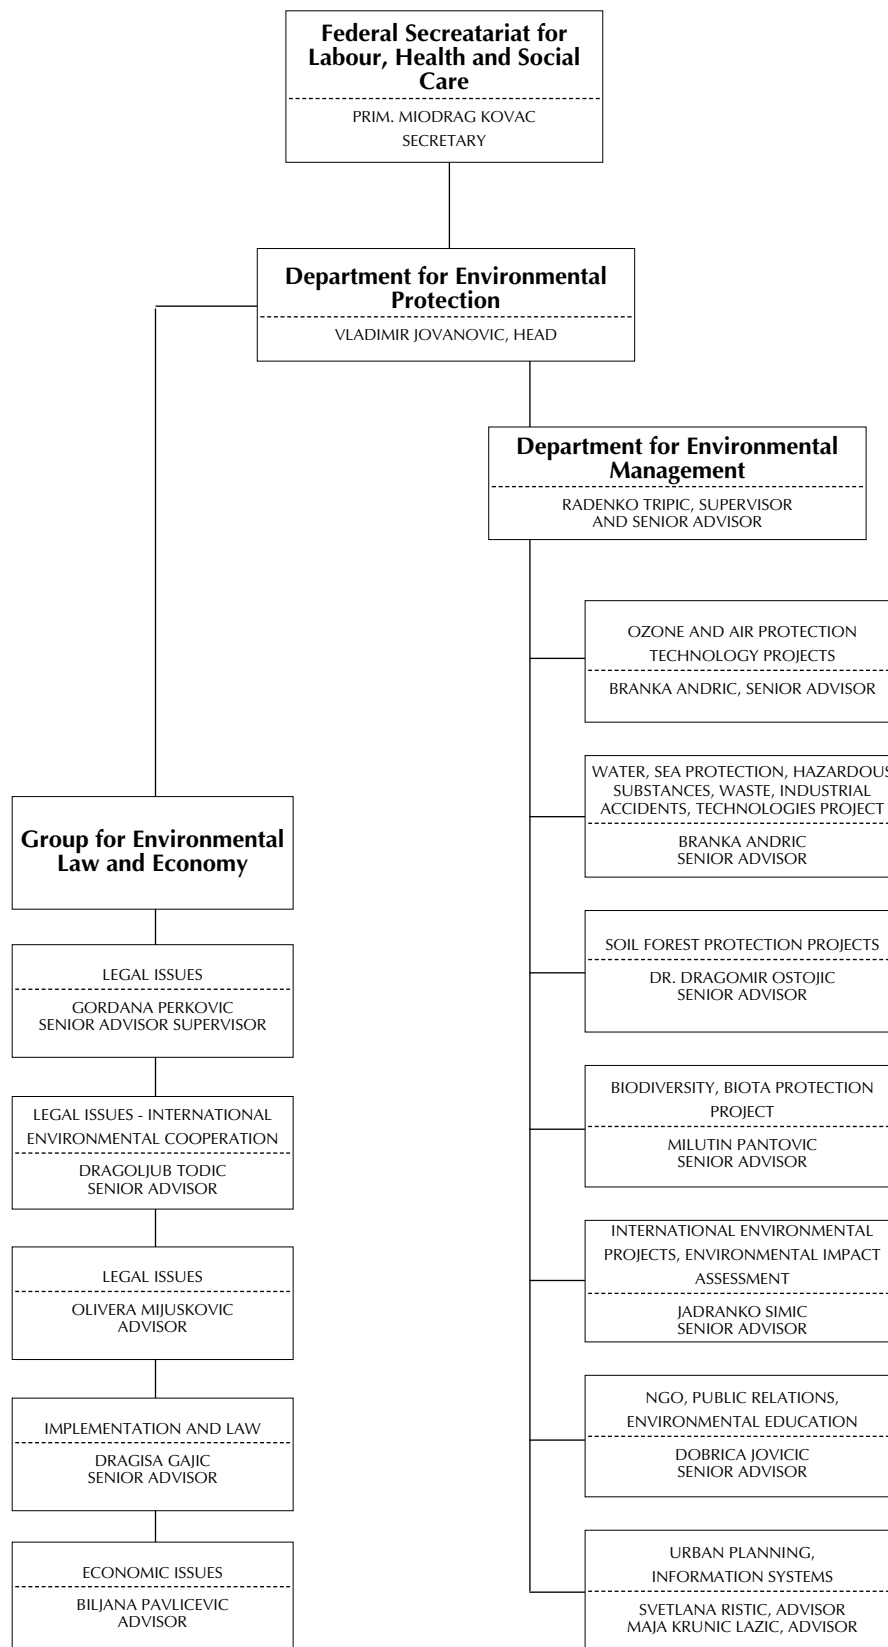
Federal Secreatariat for Labour, Health and Social Care

PRIM. MIODRAG KOVAC
SECRETARY

Department for Environmental Protection

VLADIMIR JOVANOVIC, HEAD

Department for Environmental Management

RADENKO TRIPIC, SUPERVISOR AND SENIOR ADVISOR

OZONE AND AIR PROTECTION TECHNOLOGY PROJECTS

BRANKA ANDRIC, SENIOR ADVISOR

WATER, SEA PROTECTION, HAZARDOUS SUBSTANCES, WASTE, INDUSTRIAL ACCIDENTS, TECHNOLOGIES PROJECT

BRANKA ANDRIC
SENIOR ADVISOR

SOIL FOREST PROTECTION PROJECTS

DR. DRAGOMIR OSTOJIC
SENIOR ADVISOR

BIODIVERSITY, BIOTA PROTECTION PROJECT

MILUTIN PANTOVIC
SENIOR ADVISOR

INTERNATIONAL ENVIRONMENTAL PROJECTS, ENVIRONMENTAL IMPACT ASSESSMENT

JADRANKO SIMIC
SENIOR ADVISOR

NGO, PUBLIC RELATIONS, ENVIRONMENTAL EDUCATION

DOBRICA JOVICIC
SENIOR ADVISOR

URBAN PLANNING, INFORMATION SYSTEMS

SVETLANA RISTIC, ADVISOR
MAJA KRUNIC LAZIC, ADVISOR

Group for Environmental Law and Economy

LEGAL ISSUES

GORDANA PERKOVIC
SENIOR ADVISOR SUPERVISOR

LEGAL ISSUES - INTERNATIONAL ENVIRONMENTAL COOPERATION

DRAGOLJUB TODIC
SENIOR ADVISOR

LEGAL ISSUES

OLIVERA MIJUSKOVIC
ADVISOR

IMPLEMENTATION AND LAW

DRAGISA GAJIC
SENIOR ADVISOR

ECONOMIC ISSUES

BILJANA PAVLICEVIC
ADVISOR